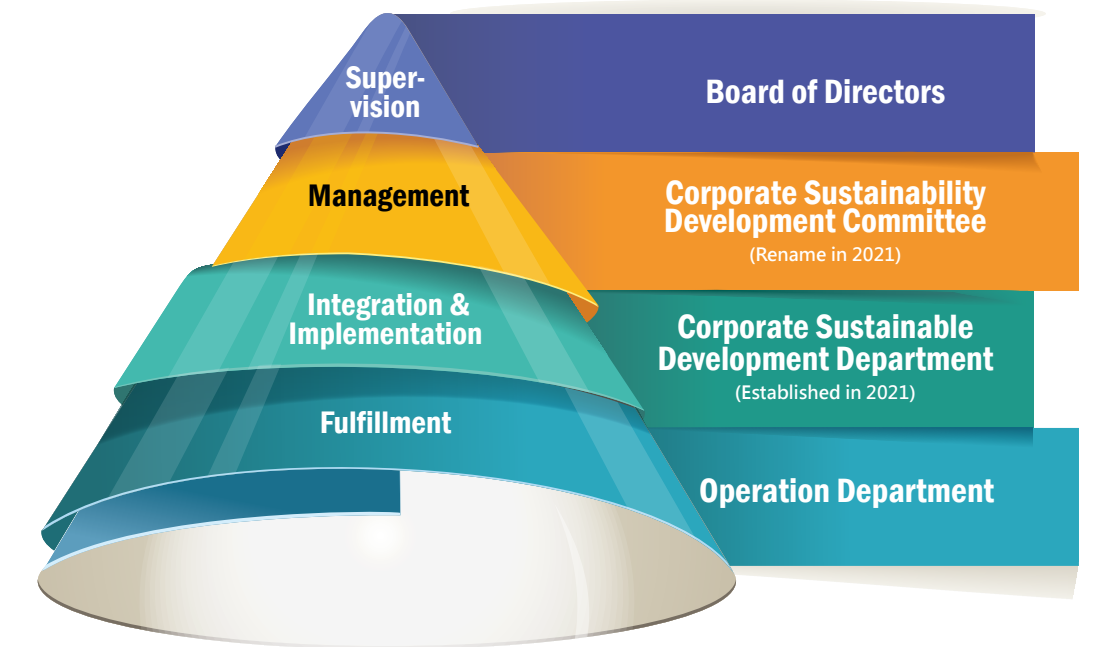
Supervision

Board of Directors

Management

Corporate Sustainability Development Committee
(Rename in 2021)

Integration & Implementation

Corporate Sustainable Development Department
(Established in 2021)

Fulfillment

Operation Department